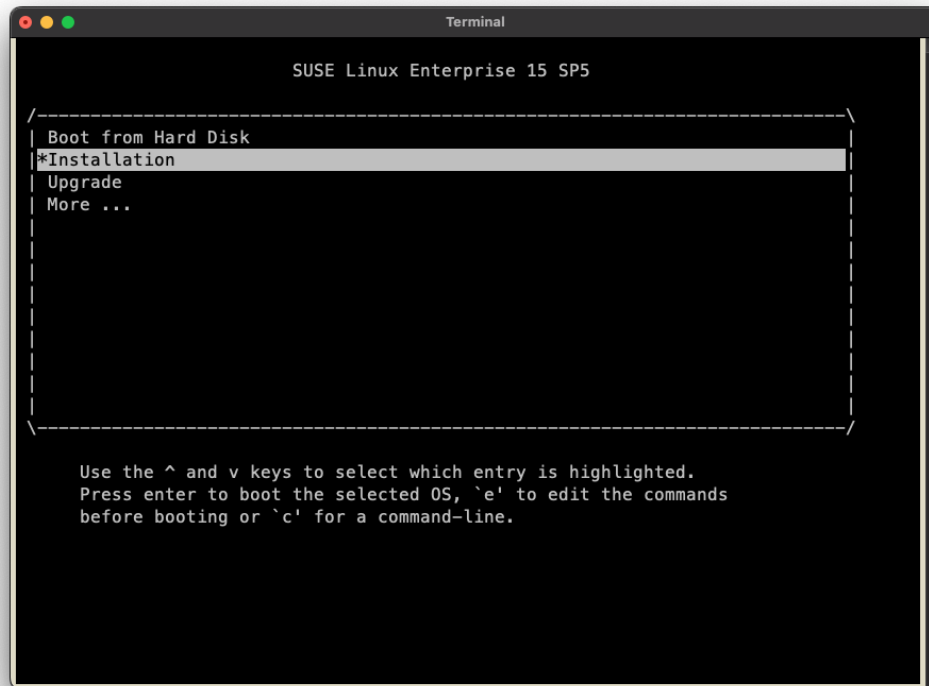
Terminal

SUSE Linux Enterprise 15 SP5

Boot from Hard Disk
*Installation
Upgrade
More ...

Use the ^ and v keys to select which entry is highlighted.
Press enter to boot the selected OS, `e' to edit the commands before booting or `c' for a command-line.